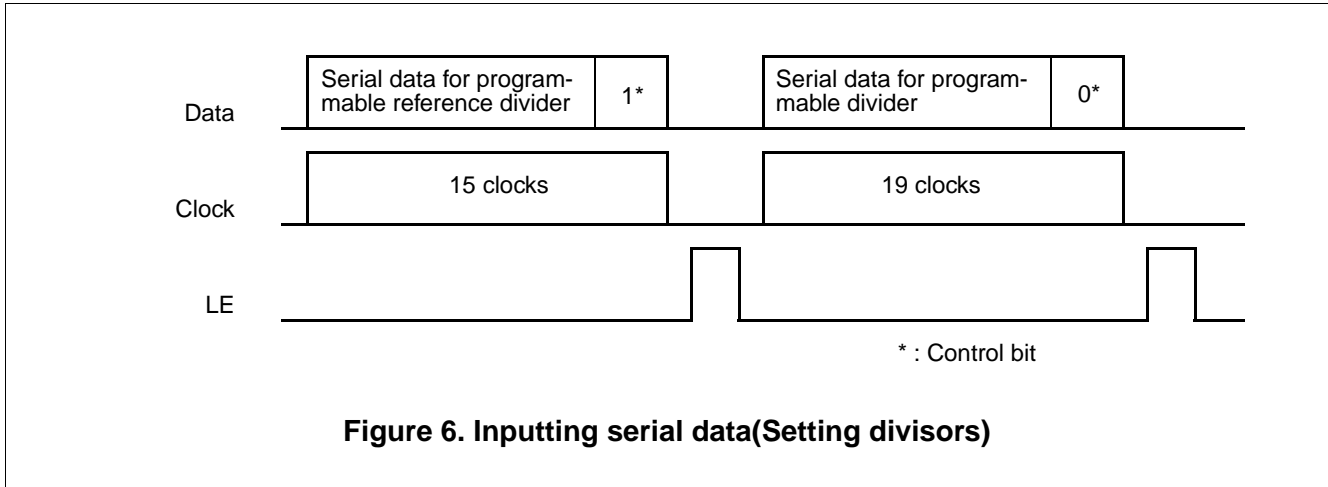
Data

Serial data for programmable reference divider

1*

Serial data for programmable divider

0*

Clock

15 clocks

19 clocks

LE

* : Control bit

**Figure 6. Inputting serial data(Setting divisors)**